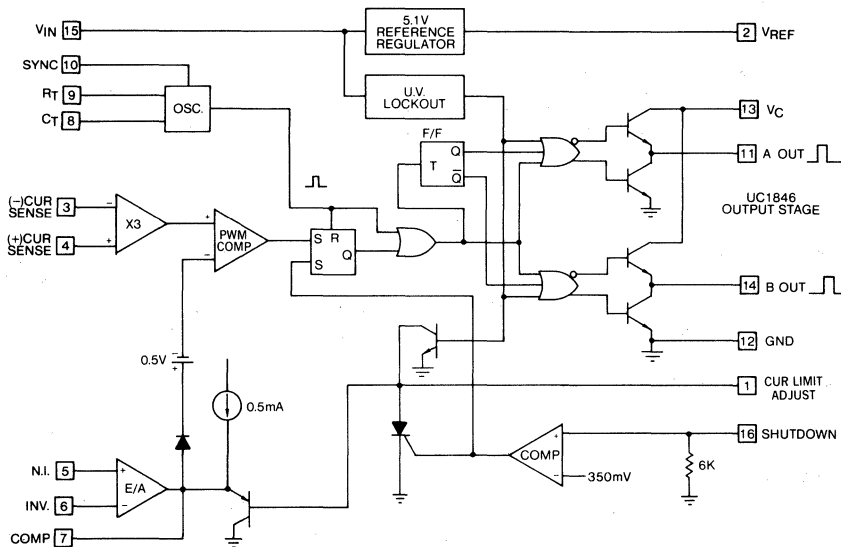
$V_{IN}$ 15
5.1V REFERENCE REGULATOR
2 $V_{REF}$
SYNC 10
$R_T$ 9
$C_T$ 8
OSC.
U.V. LOCKOUT
13 $V_C$
F/F
T
Q
$\overline{Q}$
11 A OUT
UC1846 OUTPUT STAGE
(−)CUR SENSE 3
(+)CUR SENSE 4
X3
−
+
+
−
PWM COMP
S
R
S
Q
14 B OUT
12 GND
0.5V
0.5mA
1 CUR LIMIT ADJUST
16 SHUTDOWN
+
−
COMP
350mV
6K
N.I. 5
INV. 6
COMP 7
E/A
+
−